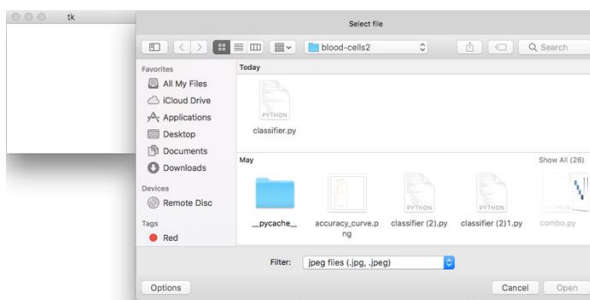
tk

Select file

blood-cells2

Search

Favorites

All My Files

iCloud Drive

Applications

Desktop

Documents

Downloads

Devices

Remote Disc

Tags

Red

Today

PYTHON

classifier.py

May

Show All (26)

__pycache__

accuracy_curve.png

PYTHON

classifier (2).py

PYTHON

classifier (2)1.py

combo.py

Filter: jpeg files (.jpg, .jpeg)

Options

Cancel

Open